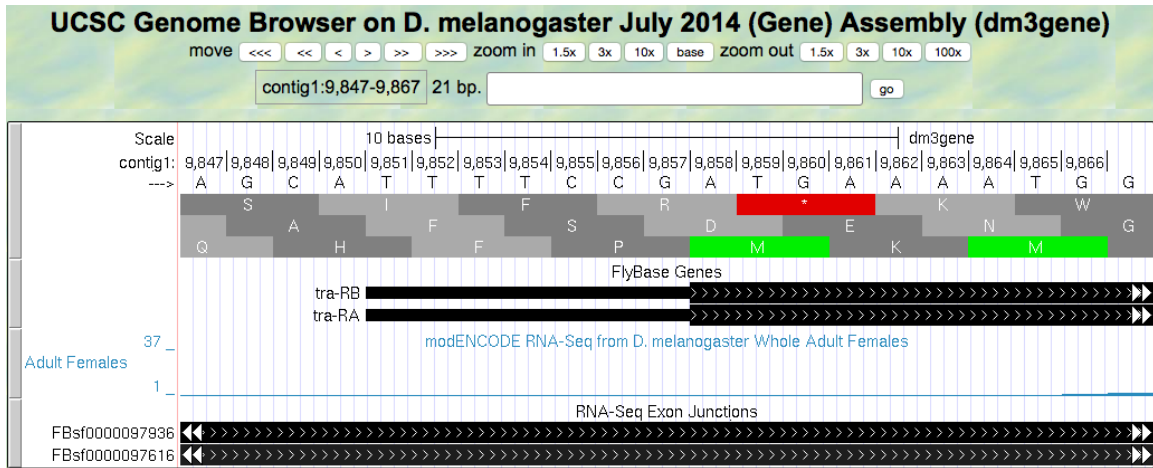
UCSC Genome Browser on D. melanogaster July 2014 (Gene) Assembly (dm3gene)

move <<< << < > >> >>> zoom in 1.5x 3x 10x base zoom out 1.5x 3x 10x 100x

contig1:9,847-9,867 21 bp. go

Scale 10 bases dm3gene

contig1: 9,847 9,848 9,849 9,850 9,851 9,852 9,853 9,854 9,855 9,856 9,857 9,858 9,859 9,860 9,861 9,862 9,863 9,864 9,865 9,866

---> A G C A T T T T C C G A T G A A A A T G G

S I F R * K W

A F S D E N G

Q H F P M K M

FlyBase Genes

tra-RB

tra-RA

37 _

modENCODE RNA-Seq from D. melanogaster Whole Adult Females

Adult Females

1 _

RNA-Seq Exon Junctions

FBsf0000097936

FBsf0000097616